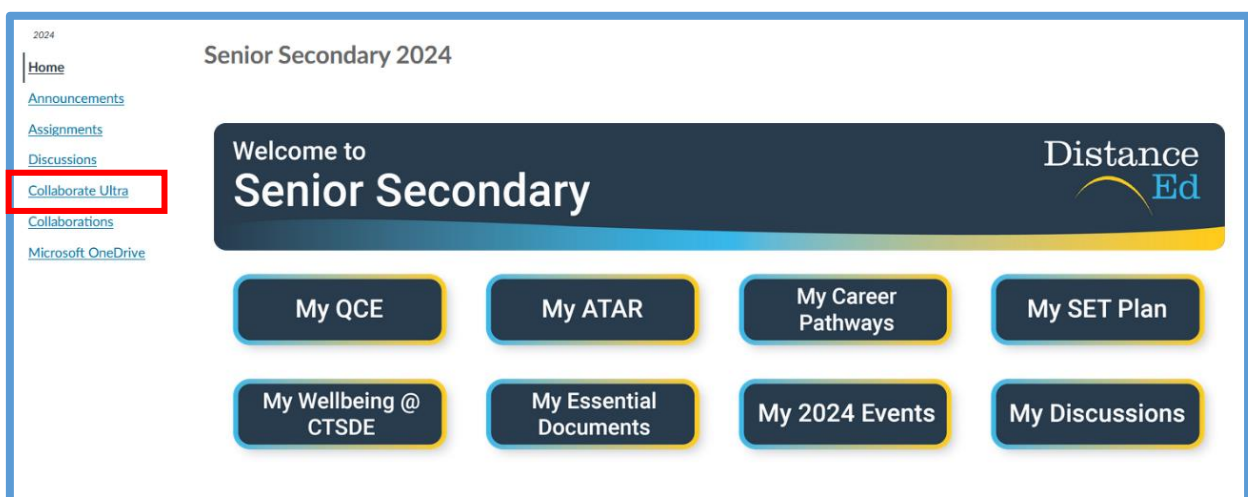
2024

Home

Announcements

Assignments

Discussions

Collaborate Ultra

Collaborations

Microsoft OneDrive

Senior Secondary 2024

Welcome to
Senior Secondary

Distance Ed

My QCE

My ATAR

My Career Pathways

My SET Plan

My Wellbeing @ CTSDE

My Essential Documents

My 2024 Events

My Discussions